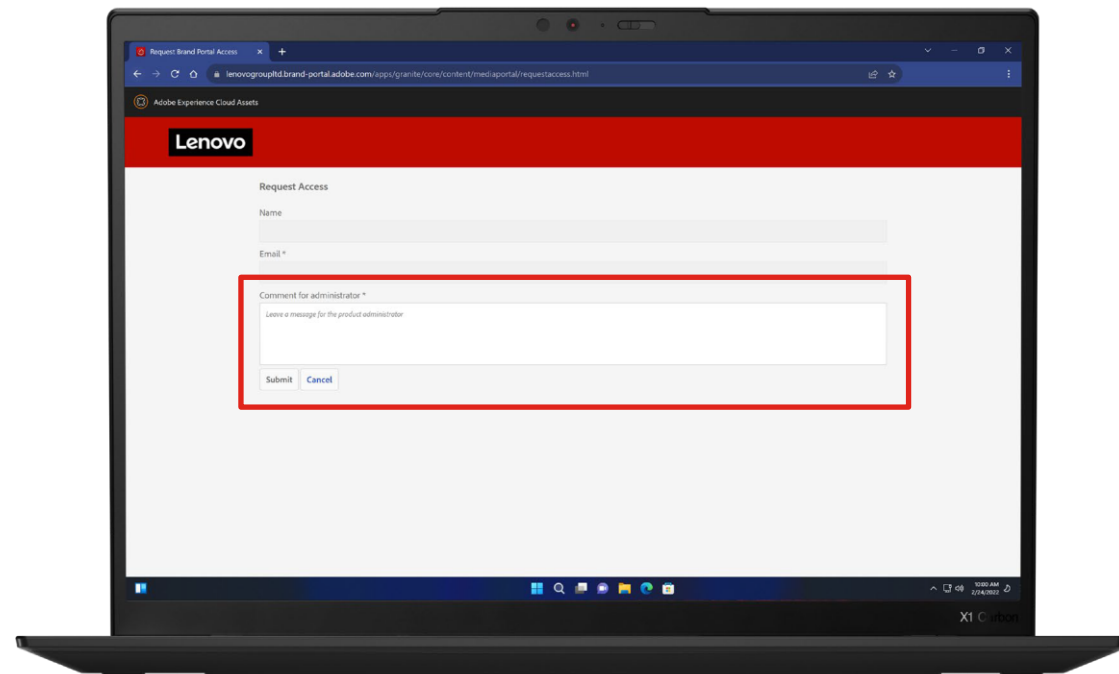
Request Brand Portal Access

lenovogroupltd.brand-portal.adobe.com/apps/granite/core/content/mediaportal/requestaccess.html

Adobe Experience Cloud Assets

Lenovo

Request Access

Name

Email *

Comment for administrator *

Leave a message for the product administrator

Submit Cancel

10:00 AM
2/24/2022

X1 Carbon